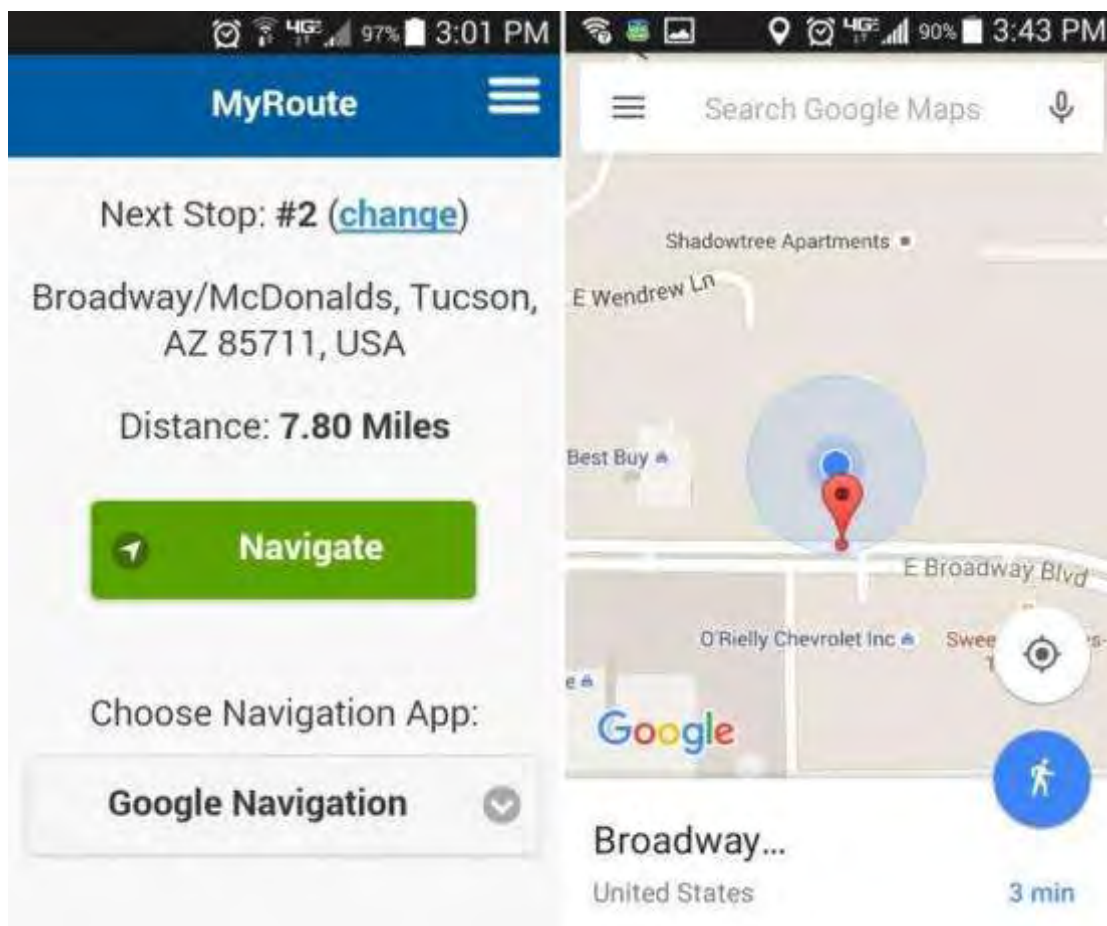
4G 97% 3:01 PM

MyRoute

Next Stop: **#2** (change)

Broadway/McDonalds, Tucson, AZ 85711, USA

Distance: **7.80 Miles**

Navigate

Choose Navigation App:

Google Navigation

4G 90% 3:43 PM

Search Google Maps

Shadowtree Apartments

E Wendrew Ln

Best Buy

E Broadway Blvd

O'Rielly Chevrolet Inc

Swee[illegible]

Google

Broadway...

United States

3 min